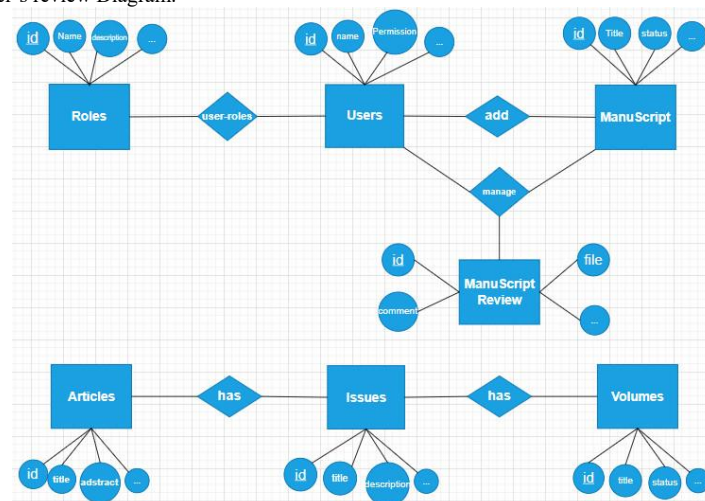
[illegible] review Diagram.

id
Name
description
...
Roles
user-roles
id
name
Permission
...
Users
add
id
Title
status
...
ManuScript
manage
id
comment
ManuScript Review
file
...
Articles
id
title
adstract
...
has
Issues
id
title
description
...
has
Volumes
id
title
status
...